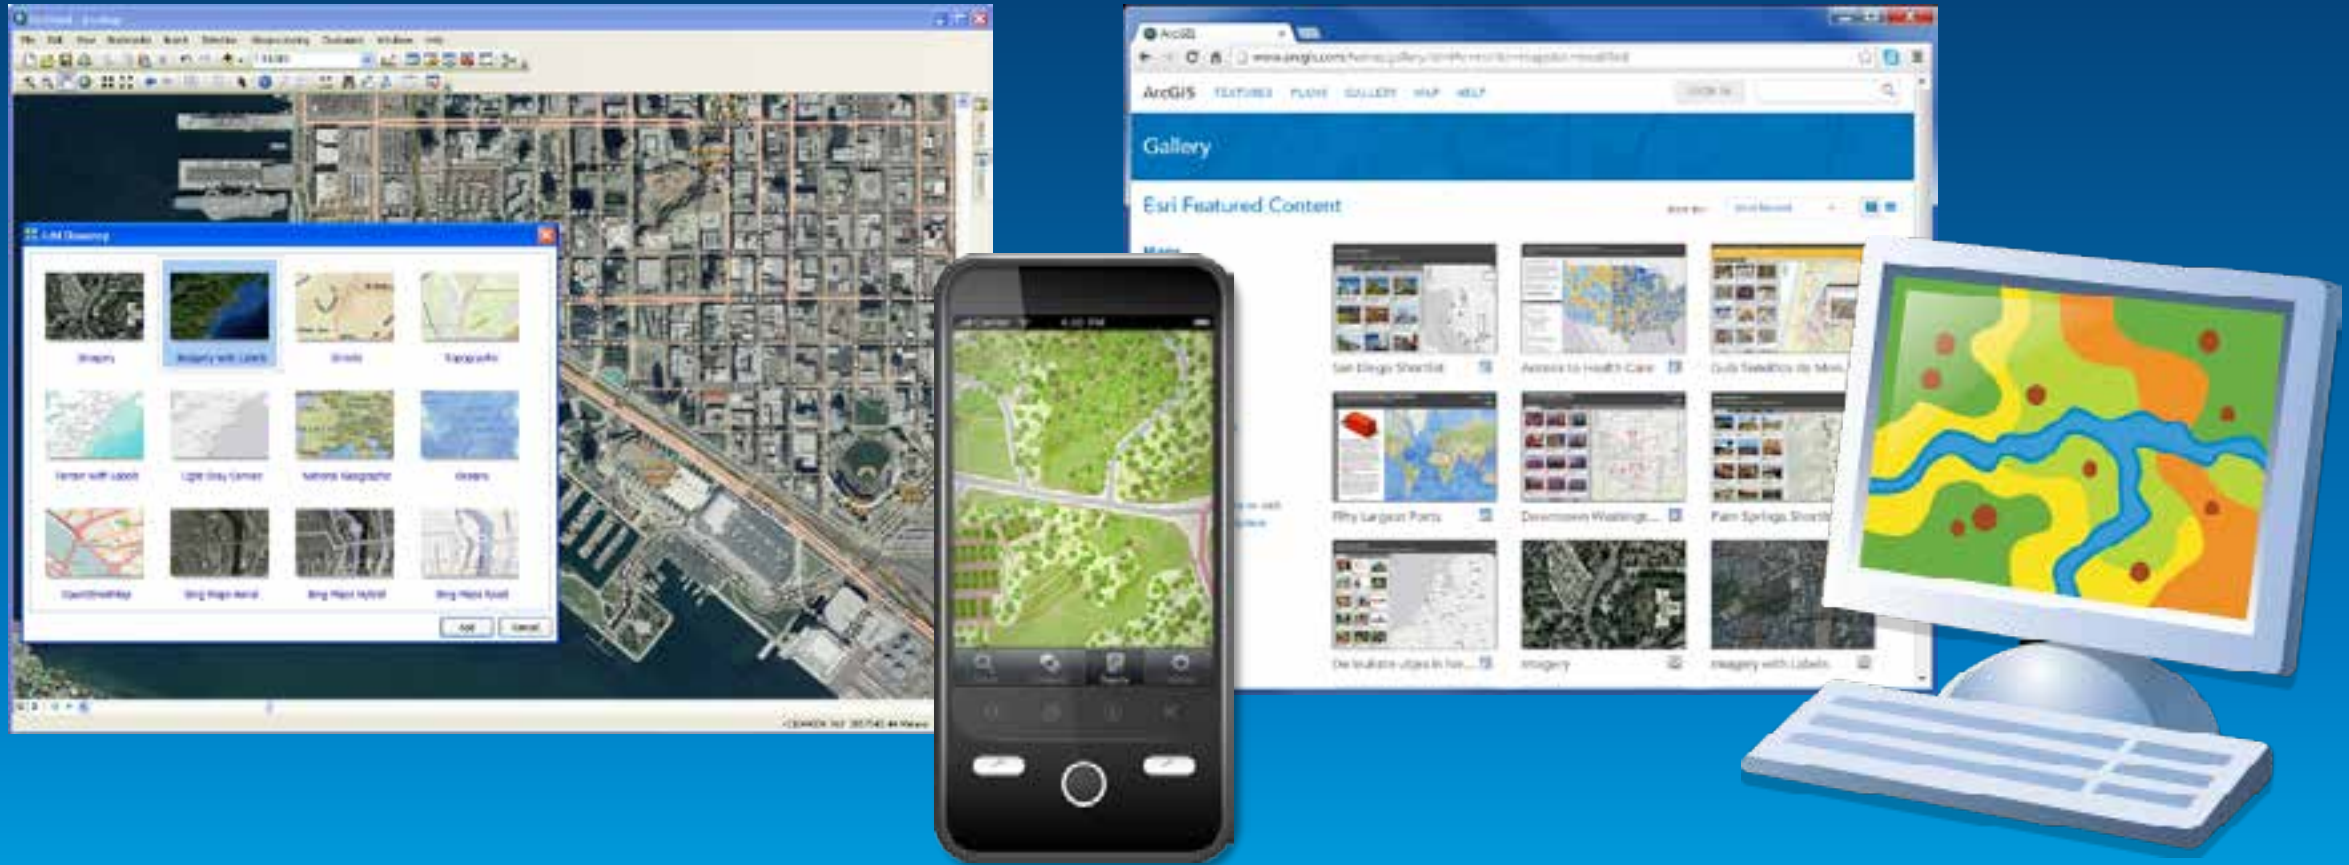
ArcGIS
www.arcgis.com/home/gallery.html
ArcGIS FEATURES PLANS GALLERY MAP HELP
Gallery
Esri Featured Content
San Diego Shortlist
Access to Health Care
Fifty Largest Ports
Downtown Washington
Palm Springs Shortlist
Imagery
Imagery with Labels
Add Basemap
Imagery
Imagery with Labels
Streets
Topographic
Light Gray Canvas
National Geographic
Oceans
OpenStreetMap
Bing Maps Aerial
Bing Maps Hybrid
Bing Maps Road
Add
Cancel